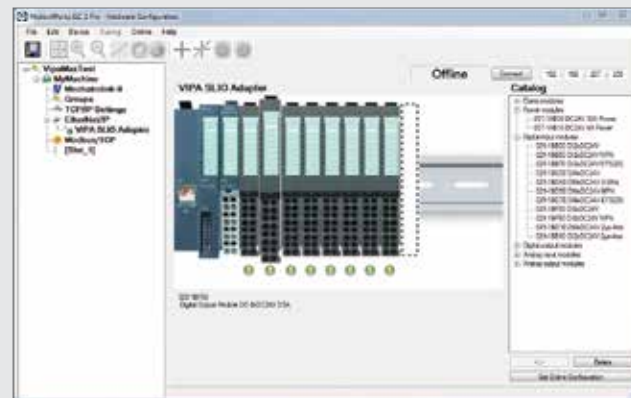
MotionWorks IEC 3 Pro - Hardware Configuration

File Edit Device Tuning Online Help

VipaMaxTest
MyMachine
Mechatrolink-II
Groups
TCP/IP Settings
EtherNet/IP
VIPA SLIO Adapter
Modbus/TCP
[Slot_1]

Offline

Connect

192 . 168 . 207 . 23

VIPA SLIO Adapter

Catalog

1 2 3 4 5 6 7 8 9

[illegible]
Digital Output Module DC 8xDC24V 0.5A

Delete

Get Online Configuration